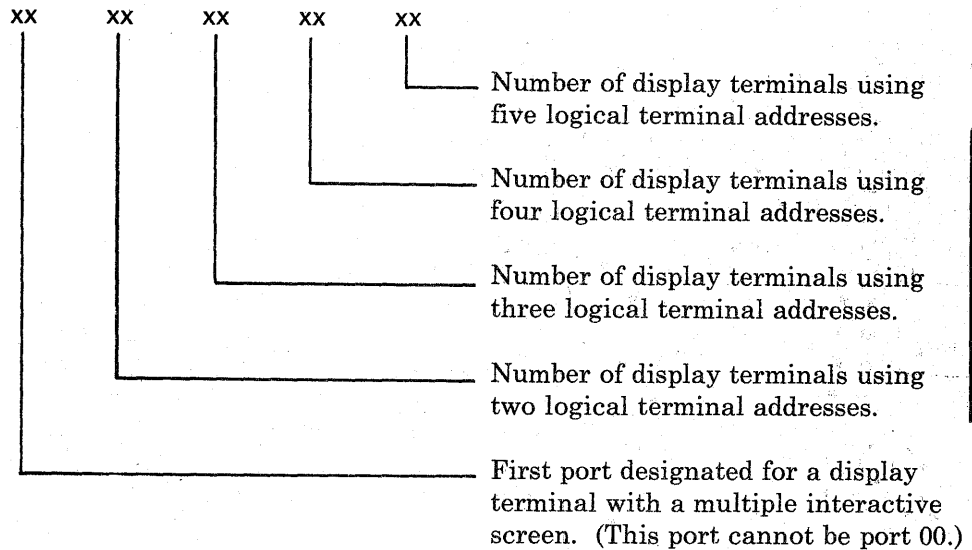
xx xx xx xx xx

Number of display terminals using five logical terminal addresses.

Number of display terminals using four logical terminal addresses.

Number of display terminals using three logical terminal addresses.

Number of display terminals using two logical terminal addresses.

First port designated for a display terminal with a multiple interactive screen. (This port cannot be port 00.)